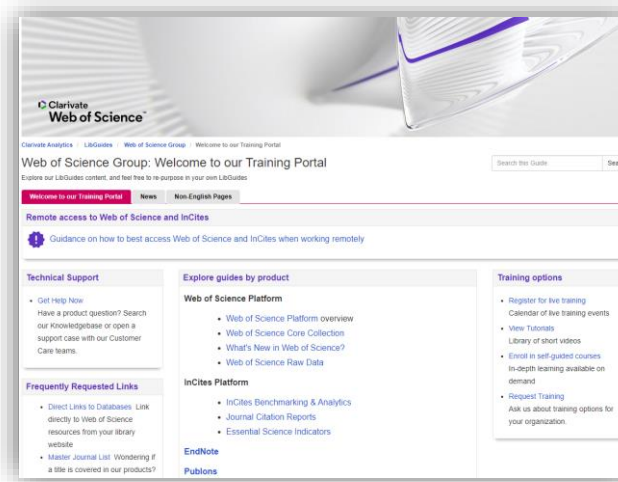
Clarivate
Web of Science™

Clarivate Analytics / LibGuides / Web of Science Group / Welcome to our Training Portal

Web of Science Group: Welcome to our Training Portal

Explore our LibGuides content, and feel free to re-purpose in your own LibGuides

Search this Guide | Sea

Welcome to our Training Portal | News | Non-English Pages

Remote access to Web of Science and InCites

Guidance on how to best access Web of Science and InCites when working remotely

Technical Support

- Get Help Now
Have a product question? Search our Knowledgebase or open a support case with our Customer Care teams.

Frequently Requested Links

- Direct Links to Databases Link directly to Web of Science resources from your library website
- Master Journal List Wondering if a title is covered in our products?

Explore guides by product

Web of Science Platform

- Web of Science Platform overview
- Web of Science Core Collection
- What's New in Web of Science?
- Web of Science Raw Data

InCites Platform

- InCites Benchmarking & Analytics
- Journal Citation Reports
- Essential Science Indicators

EndNote

Publons

Training options

- Register for live training
Calendar of live training events
- View Tutorials
Library of short videos
- Enroll in self-guided courses
In-depth learning available on demand
- Request Training
Ask us about training options for your organization.